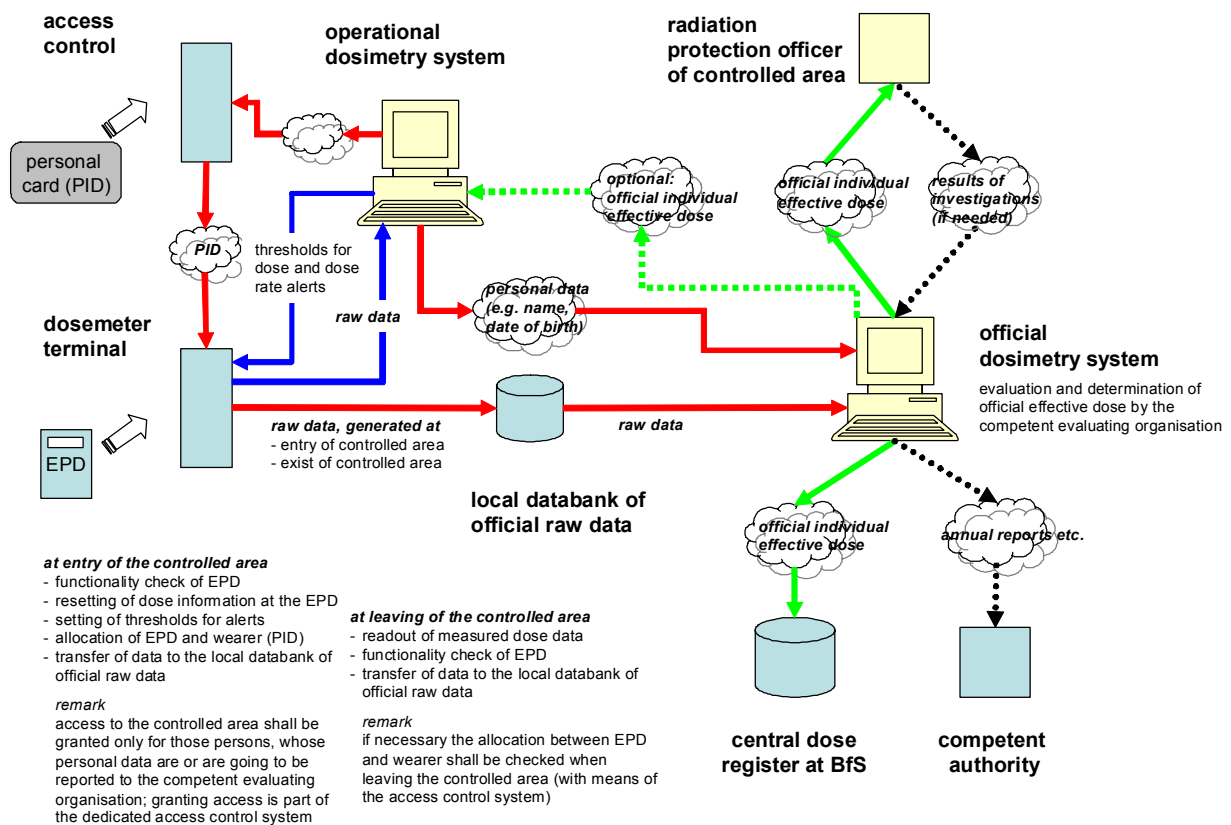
access control

operational dosimetry system

radiation protection officer of controlled area

personal card (PID)

optional: official individual effective dose

official individual effective dose

results of investigations (if needed)

PID

thresholds for dose and dose rate alerts

personal data (e.g. name, date of birth)

raw data

dosemeter terminal

official dosimetry system

evaluation and determination of official effective dose by the competent evaluating organisation

raw data, generated at
- entry of controlled area
- exist of controlled area

raw data

EPD

local databank of official raw data

official individual effective dose

annual reports etc.

at entry of the controlled area
- functionality check of EPD
- resetting of dose information at the EPD
- setting of thresholds for alerts
- allocation of EPD and wearer (PID)
- transfer of data to the local databank of official raw data

remark
access to the controlled area shall be granted only for those persons, whose personal data are or are going to be reported to the competent evaluating organisation; granting access is part of the dedicated access control system

at leaving of the controlled area
- readout of measured dose data
- functionality check of EPD
- transfer of data to the local databank of official raw data

remark
if necessary the allocation between EPD and wearer shall be checked when leaving the controlled area (with means of the access control system)

central dose register at BfS

competent authority